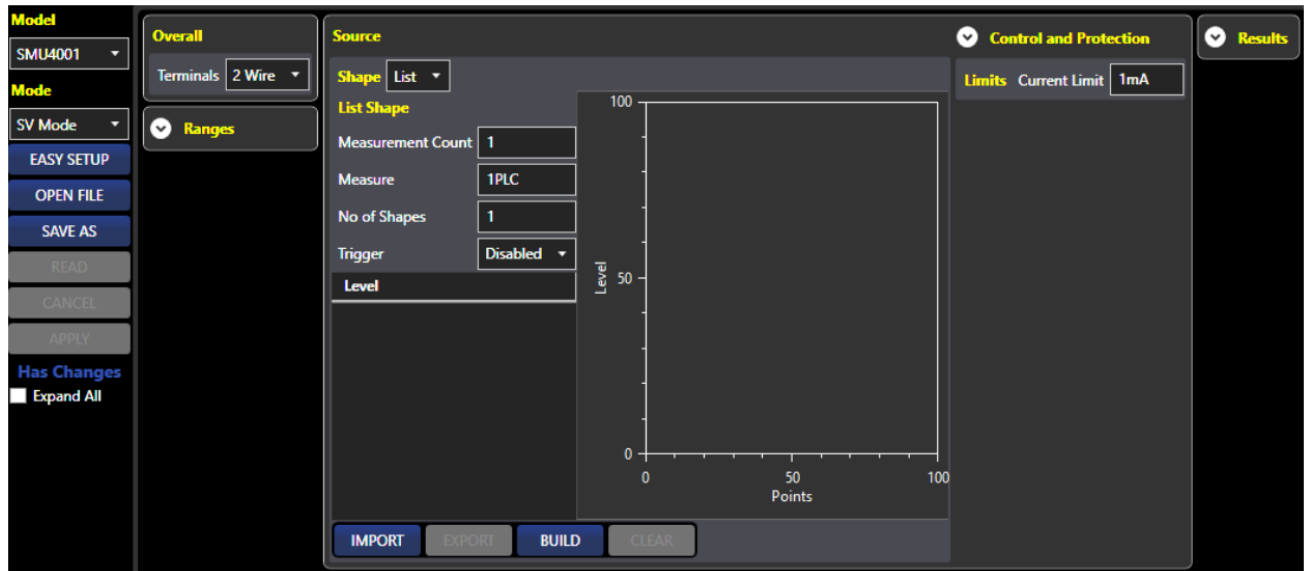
Model
SMU4001
Mode
SV Mode
EASY SETUP
OPEN FILE
SAVE AS
READ
CANCEL
APPLY
Has Changes
Expand All

Overall
Terminals 2 Wire

Ranges

Source
Shape List
List Shape
Measurement Count 1
Measure 1PLC
No of Shapes 1
Trigger Disabled
Level

100
50
0
Level
0
50
100
Points

IMPORT EXPORT BUILD CLEAR

Control and Protection
Limits Current Limit 1mA

Results